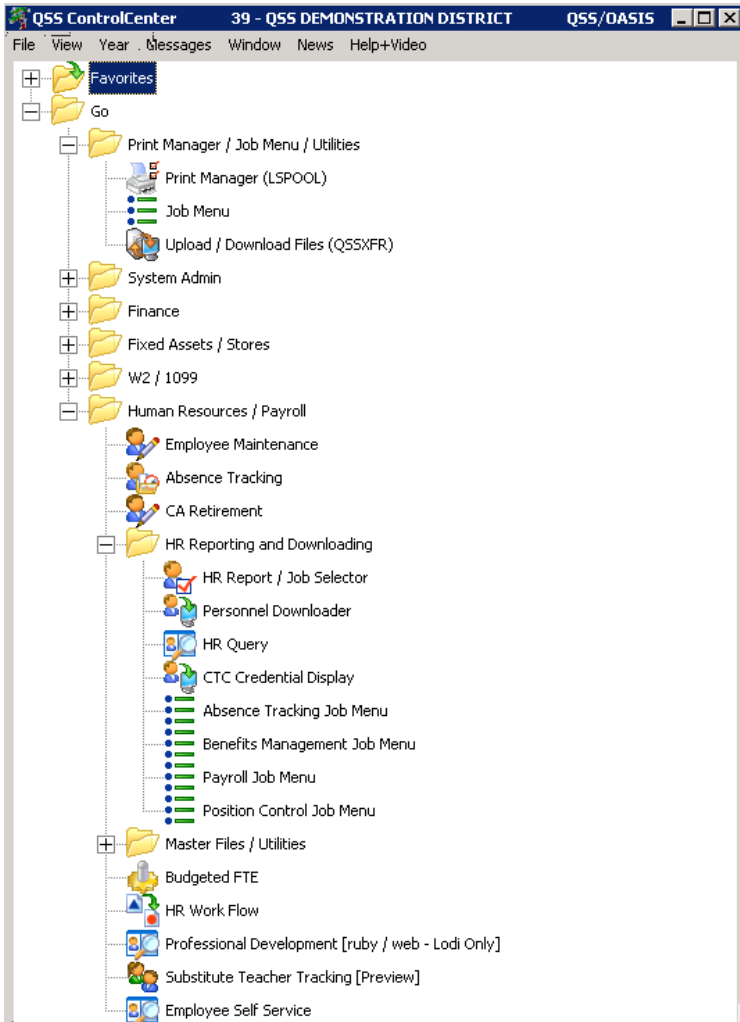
QSS ControlCenter 39 - QSS DEMONSTRATION DISTRICT QSS/OASIS

File View Year Messages Window News Help+Video

Favorites
Go
Print Manager / Job Menu / Utilities
Print Manager (LSPOOL)
Job Menu
Upload / Download Files (QSSXFR)
System Admin
Finance
Fixed Assets / Stores
W2 / 1099
Human Resources / Payroll
Employee Maintenance
Absence Tracking
CA Retirement
HR Reporting and Downloading
HR Report / Job Selector
Personnel Downloader
HR Query
CTC Credential Display
Absence Tracking Job Menu
Benefits Management Job Menu
Payroll Job Menu
Position Control Job Menu
Master Files / Utilities
Budgeted FTE
HR Work Flow
Professional Development [ruby / web - Lodi Only]
Substitute Teacher Tracking [Preview]
Employee Self Service